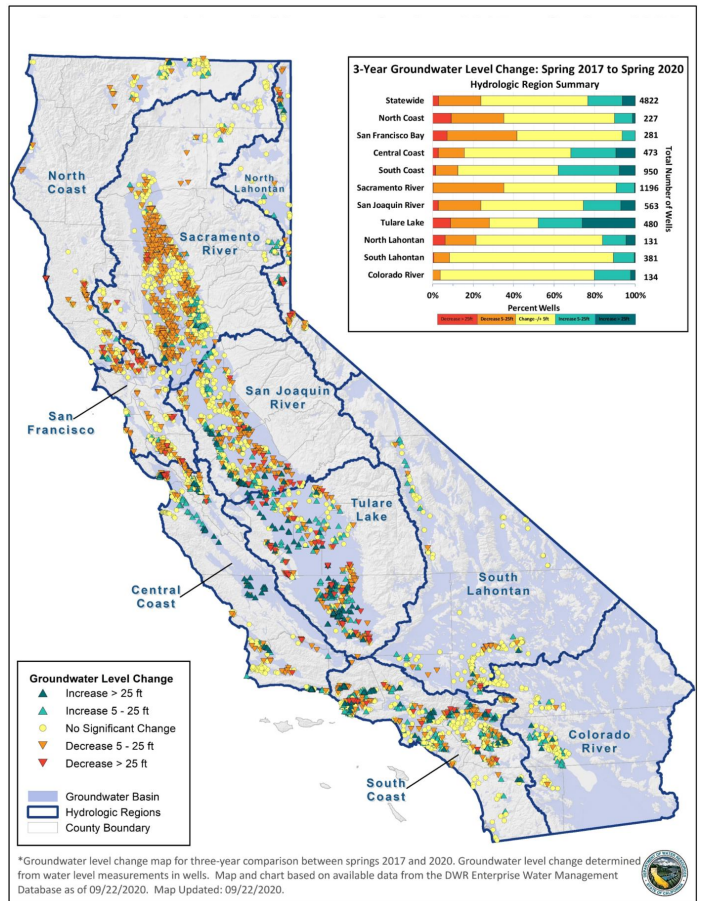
3-Year Groundwater Level Change: Spring 2017 to Spring 2020
Hydrologic Region Summary

| | Total Number of Wells |
|---|---|
| Statewide | 4822 |
| North Coast | 227 |
| San Francisco Bay | 281 |
| Central Coast | 473 |
| South Coast | 950 |
| Sacramento River | 1196 |
| San Joaquin River | 563 |
| Tulare Lake | 480 |
| North Lahontan | 131 |
| South Lahontan | 381 |
| Colorado River | 134 |

0% 20% 40% 60% 80% 100%
Percent Wells

Decrease > 25ft  Decrease 5-25ft  Change -/+ 5ft  Increase 5-25ft  Increase > 25ft

North Coast
North Lahontan
Sacramento River
San Francisco
San Joaquin River
Tulare Lake
Central Coast
South Lahontan
Colorado River
South Coast

Groundwater Level Change
Increase > 25 ft
Increase 5 - 25 ft
No Significant Change
Decrease 5 - 25 ft
Decrease > 25 ft

Groundwater Basin
Hydrologic Regions
County Boundary

*Groundwater level change map for three-year comparison between springs 2017 and 2020. Groundwater level change determined from water level measurements in wells. Map and chart based on available data from the DWR Enterprise Water Management Database as of 09/22/2020. Map Updated: 09/22/2020.